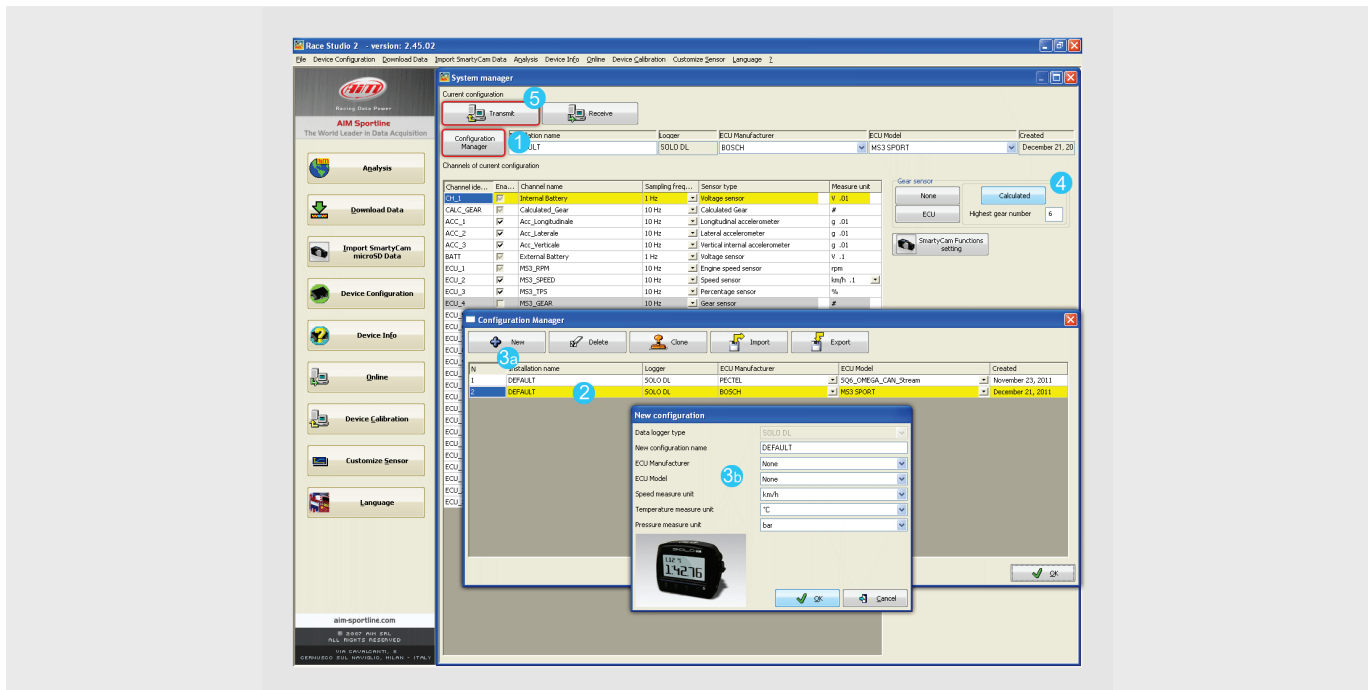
Race Studio 2 - version: 2.45.02

File Device Configuration Download Data Import SmartyCam Data Analysis Device Info Online Device Calibration Customize Sensor Language ?

Racing Data Power
AIM Sportline
The World Leader in Data Acquisition

Analysis
Download Data
Import SmartyCam microSD Data
Device Configuration
Device Info
Online
Device Calibration
Customize Sensor
Language

aim-sportline.com
© 2007 AIM SRL ALL RIGHTS RESERVED
VIA CAVALCANTI, 8 CERNUSCO SUL NAVIGLIO, MILAN - ITALY

System manager

Current configuration
5
Transmit
Receive
Configuration Manager
1
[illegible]ation name
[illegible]ULT
Logger
SOLO DL
ECU Manufacturer
BOSCH
ECU Model
MS3 SPORT
Created
December 21, 20

Channels of current configuration

| Channel ide... | Ena... | Channel name | Sampling freq... | Sensor type | Measure unit |
|---|---|---|---|---|---|
| CH_1 | | Internal Battery | 1 Hz | Voltage sensor | V .01 |
| CALC_GEAR | | Calculated_Gear | 10 Hz | Calculated Gear | # |
| ACC_1 | | Acc_Longitudinale | 10 Hz | Longitudinal accelerometer | g .01 |
| ACC_2 | | Acc_Laterale | 10 Hz | Lateral accelerometer | g .01 |
| ACC_3 | | Acc_Verticale | 10 Hz | Vertical internal accelerometer | g .01 |
| BATT | | External Battery | 1 Hz | Voltage sensor | V .1 |
| ECU_1 | | MS3_RPM | 10 Hz | Engine speed sensor | rpm |
| ECU_2 | | MS3_SPEED | 10 Hz | Speed sensor | km/h .1 |
| ECU_3 | | MS3_TPS | 10 Hz | Percentage sensor | % |
| ECU_4 | | MS3_GEAR | 10 Hz | Gear sensor | # |

Gear sensor
None
Calculated
4
ECU
Highest gear number 6
SmartyCam Functions setting

Configuration Manager
New
Delete
Clone
Import
Export
3a

| N | Installation name | Logger | ECU Manufacturer | ECU Model | Created |
|---|---|---|---|---|---|
| 1 | DEFAULT | SOLO DL | PECTEL | SQ6_OMEGA_CAN_Stream | November 23, 2011 |
| 2 | DEFAULT | SOLO DL | BOSCH | MS3 SPORT | December 21, 2011 |

2

New configuration
Data logger type: SOLO DL
New configuration name: DEFAULT
ECU Manufacturer: None
ECU Model: None
3b
Speed measure unit: km/h
Temperature measure unit: °C
Pressure measure unit: bar

OK
Cancel
OK